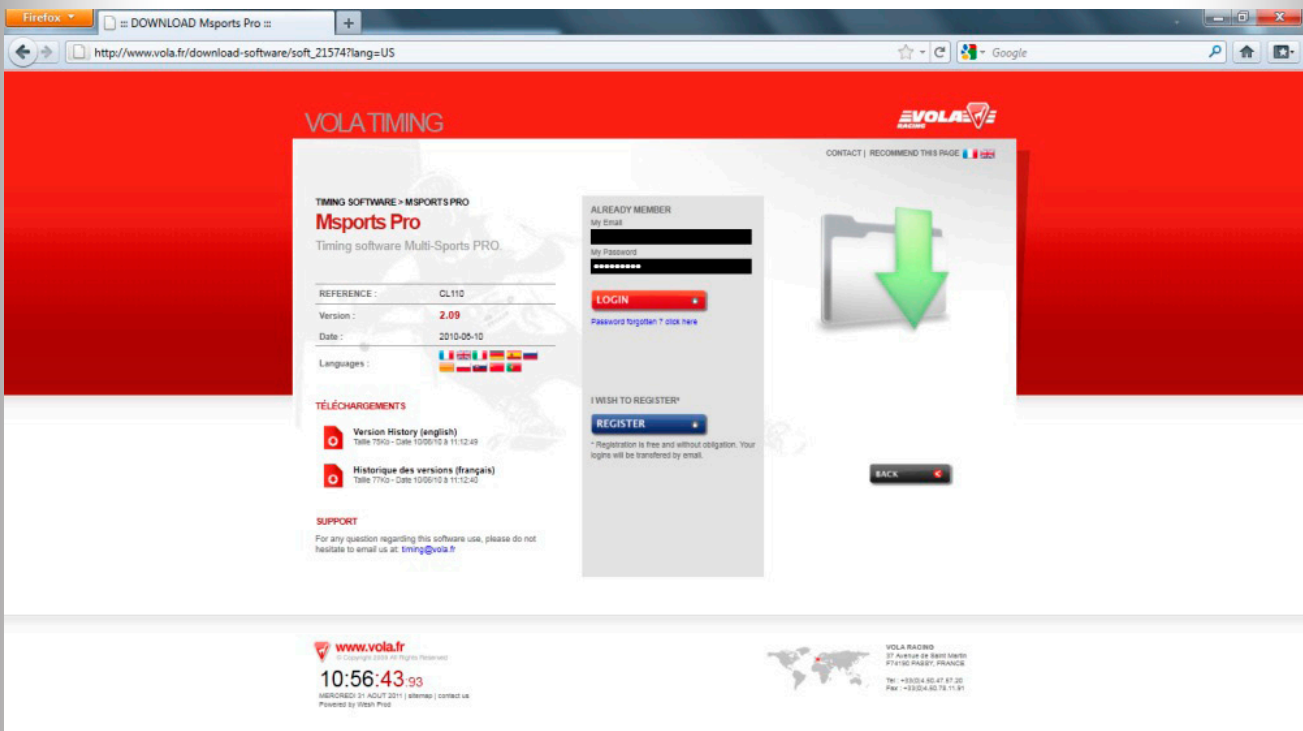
Firefox
::: DOWNLOAD Msports Pro :::
+
http://www.vola.fr/download-software/soft_21574?lang=US
Google

VOLA TIMING
VOLA RACING
CONTACT | RECOMMEND THIS PAGE

TIMING SOFTWARE > MSPORTS PRO
Msports Pro
Timing software Multi-Sports PRO.

| REFERENCE : | CL110 |
|---|---|
| Version : | 2.09 |
| Date : | 2010-06-10 |
| Languages : | |

TÉLÉCHARGEMENTS
Version History (english)
Taille 75Ko - Date 10/06/10 à 11:12:49
Historique des versions (français)
Taille 77Ko - Date 10/06/10 à 11:12:40

SUPPORT
For any question regarding this software use, please do not hesitate to email us at: timing@vola.fr

ALREADY MEMBER
My Email
My Password
••••••••••
LOGIN
Password forgotten ? click here

I WISH TO REGISTER*
REGISTER
* Registration is free and without obligation. Your logins will be transfered by email.

BACK

www.vola.fr
© Copyright 2009 All Rights Reserved
10:56:43:93
MERCREDI 31 AOUT 2011 | sitemap | contact us
Powered by Wesh Prod

VOLA RACING
37 Avenue de Saint Martin
F74190 PASSY, FRANCE
Tel : +33(0)4.50.47.67.20
Fax : +33(0)4.50.78.11.91